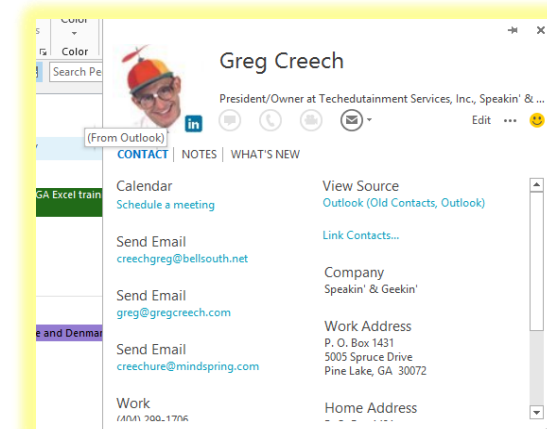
Color
Color
Search Pe
GA Excel train
e and Denmar

Greg Creech
President/Owner at Techedutainment Services, Inc., Speakin' & ...
in
(From Outlook)
Edit •••
CONTACT | NOTES | WHAT'S NEW

Calendar
Schedule a meeting

Send Email
creechgreg@bellsouth.net

Send Email
greg@gregcreech.com

Send Email
creechure@mindspring.com

Work
(404) 299-1706

View Source
Outlook (Old Contacts, Outlook)

Link Contacts...

Company
Speakin' & Geekin'

Work Address
P. O. Box 1431
5005 Spruce Drive
Pine Lake, GA 30072

Home Address
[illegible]